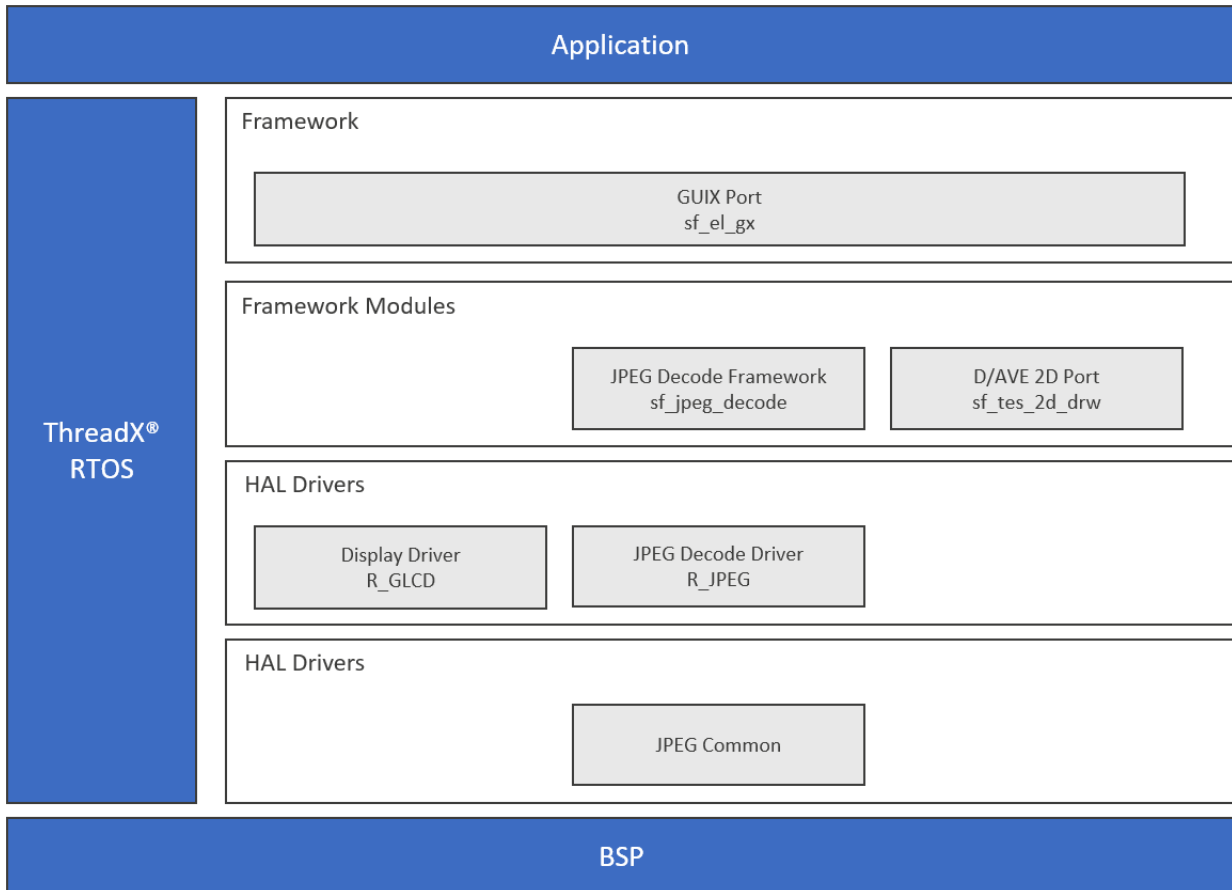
Application

ThreadX®
RTOS

Framework

GUIX Port
sf_el_gx

Framework Modules

JPEG Decode Framework
sf_jpeg_decode

D/AVE 2D Port
sf_tes_2d_drw

HAL Drivers

Display Driver
R_GLCD

JPEG Decode Driver
R_JPEG

HAL Drivers

JPEG Common

BSP